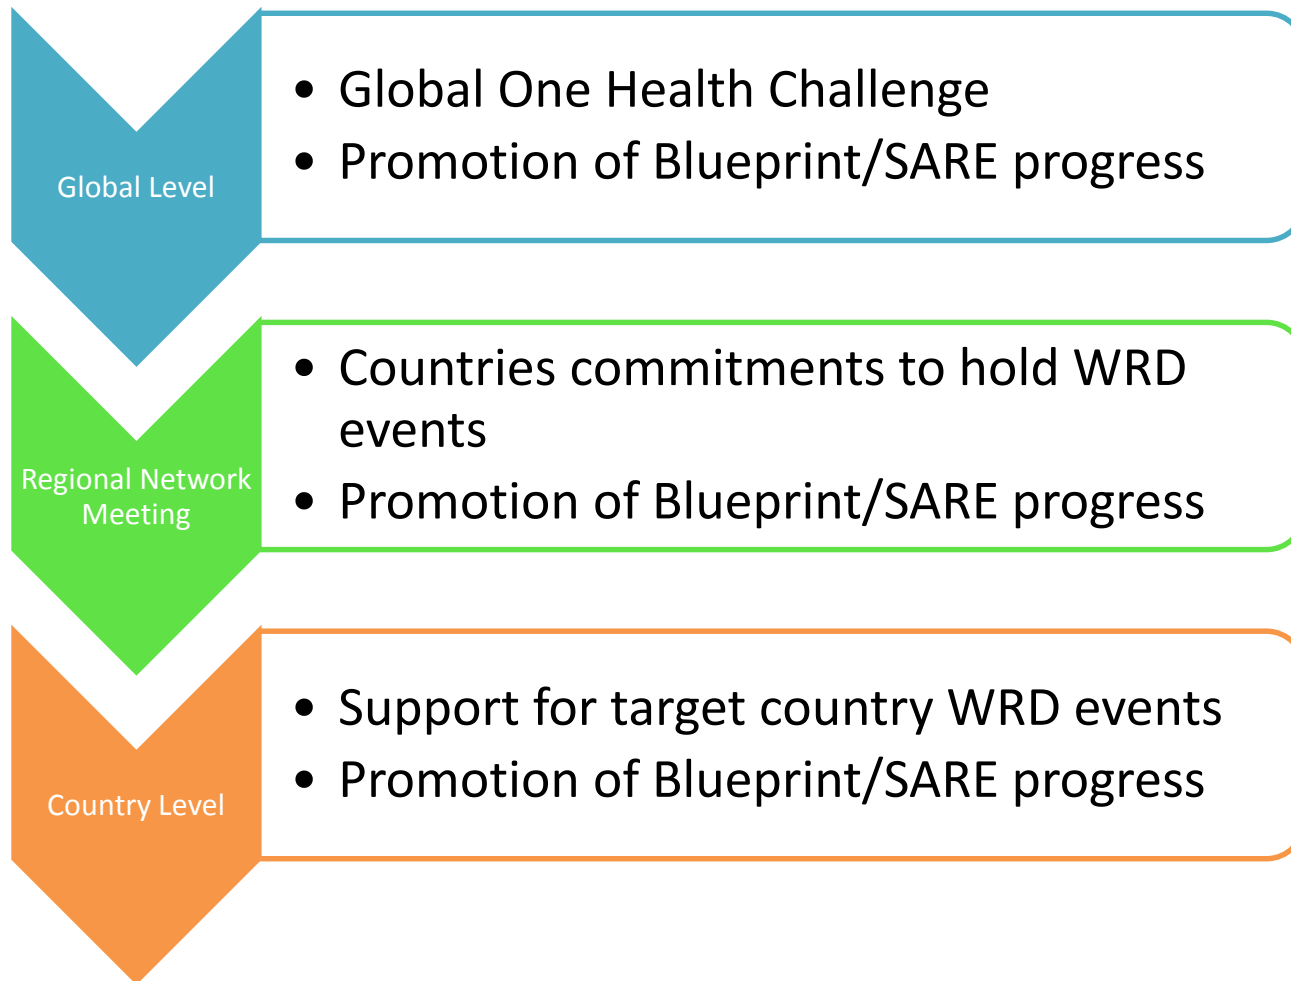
Global Level

- Global One Health Challenge
- Promotion of Blueprint/SARE progress

Regional Network Meeting

- Countries commitments to hold WRD events
- Promotion of Blueprint/SARE progress

Country Level

- Support for target country WRD events
- Promotion of Blueprint/SARE progress